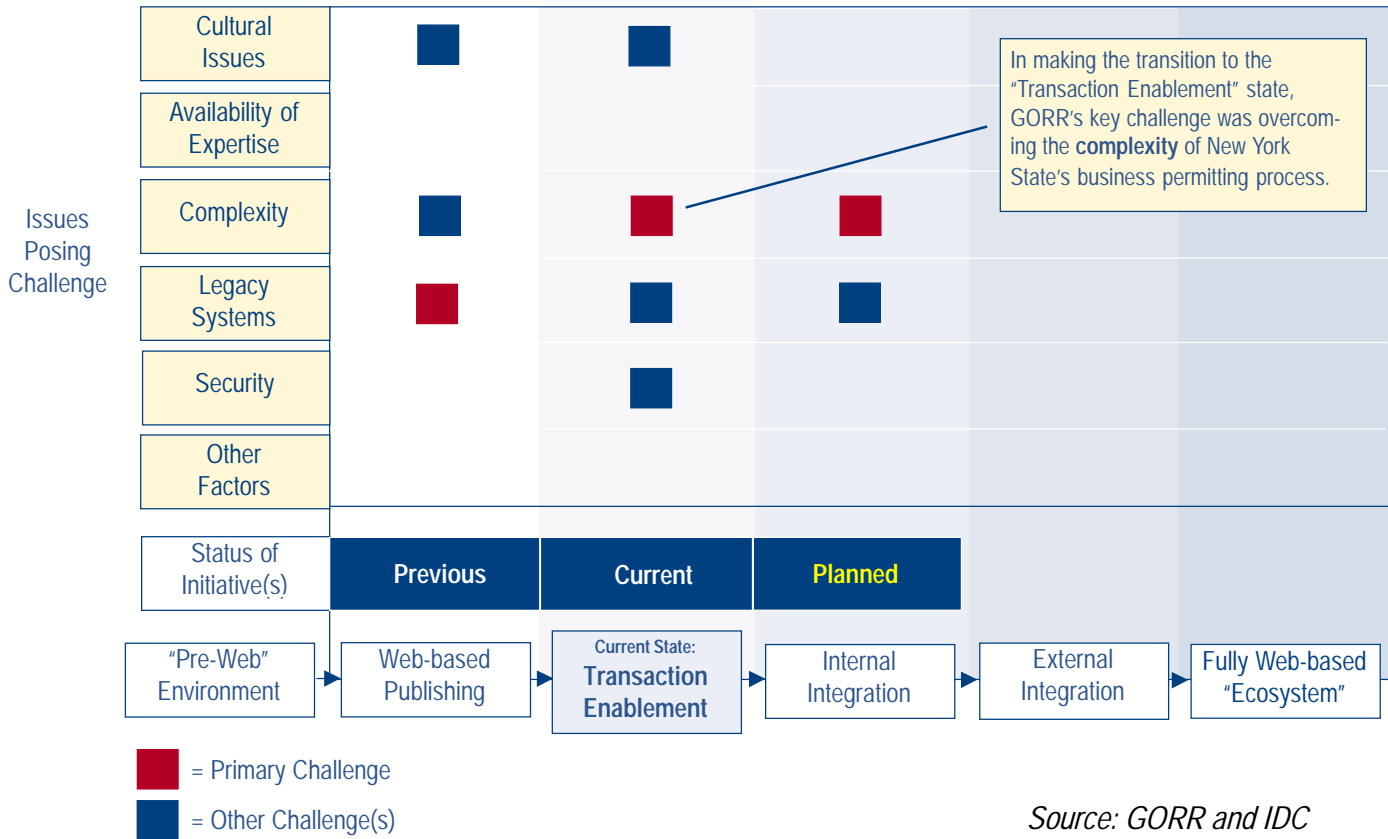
Cultural Issues

Availability of Expertise

Complexity

Legacy Systems

Security

Other Factors

Issues Posing Challenge

In making the transition to the "Transaction Enablement" state, GORR's key challenge was overcoming the **complexity** of New York State's business permitting process.

Status of Initiative(s)

Previous

Current

Planned

"Pre-Web" Environment

Web-based Publishing

Current State: Transaction Enablement

Internal Integration

External Integration

Fully Web-based "Ecosystem"

= Primary Challenge

= Other Challenge(s)

Source: GORR and IDC